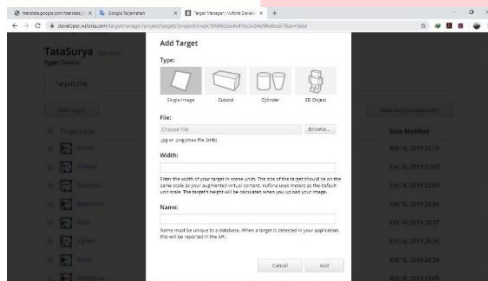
translate.google.com/translate | Google Terjemahan | Target Manager | Vuforia Develo... | +

developer.vuforia.com/targetmanager/project/targets?projectId=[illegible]

TataSurya
Type: Device

Targets (10)

Add Target

Type:

Single Image
Cuboid
Cylinder
3D Object

File:

Choose File
Browse...

.jpg or .png (max file 2mb)

Width:

Enter the width of your target in scene units. The size of the target should be on the same scale as your augmented virtual content. Vuforia uses meters as the default unit scale. The target's height will be calculated when you upload your image.

Name:

Name must be unique to a database. When a target is detected in your application, this will be reported in the API.

Cancel
Add

Date Modified

Oct 16, 2019 23:18
Oct 16, 2019 23:05
Oct 16, 2019 22:53
Oct 16, 2019 20:44
Oct 16, 2019 20:37
Oct 16, 2019 20:30
Oct 16, 2019 20:24
Oct 16, 2019 19:58